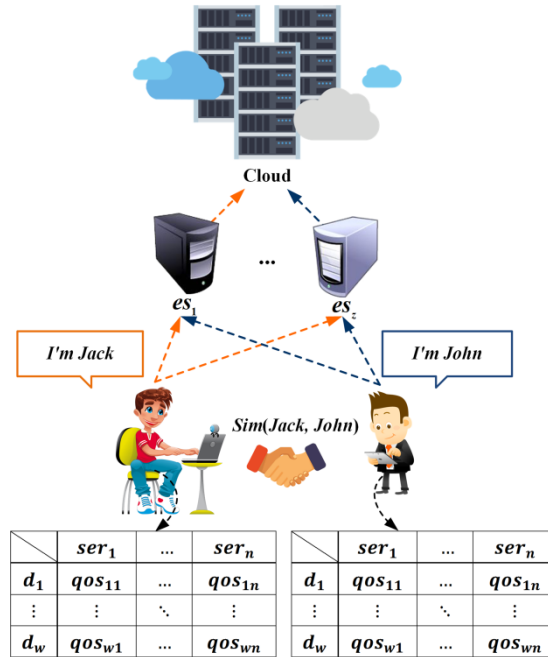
Cloud

...

$es_1$

$es_z$

I'm Jack

I'm John

$Sim(Jack, John)$

| | $ser_1$ | ... | $ser_n$ |
|---|---|---|---|
| $d_1$ | $qos_{11}$ | ... | $qos_{1n}$ |
| $\vdots$ | $\vdots$ | $\ddots$ | $\vdots$ |
| $d_w$ | $qos_{w1}$ | ... | $qos_{wn}$ |

| | $ser_1$ | ... | $ser_n$ |
|---|---|---|---|
| $d_1$ | $qos_{11}$ | ... | $qos_{1n}$ |
| $\vdots$ | $\vdots$ | $\ddots$ | $\vdots$ |
| $d_w$ | $qos_{w1}$ | ... | $qos_{wn}$ |